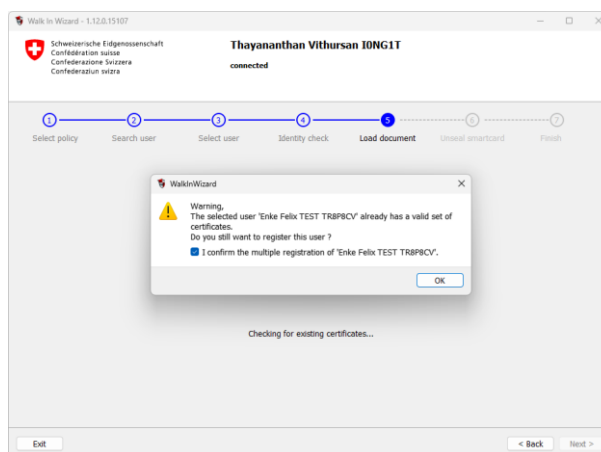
Walk In Wizard - 1.12.0.15107

Schweizerische Eidgenossenschaft
Confédération suisse
Confederazione Svizzera
Confederaziun svizra

Thayananthan Vithursan I0NG1T
connected

1 Select policy
2 Search user
3 Select user
4 Identity check
5 Load document
6 Unseal smartcard
7 Finish

WalkInWizard

Warning,
The selected user 'Enke Felix TEST TR8P8CV' already has a valid set of certificates.
Do you still want to register this user ?

I confirm the multiple registration of 'Enke Felix TEST TR8P8CV'.

OK

Checking for existing certificates...

Exit

< Back

Next >